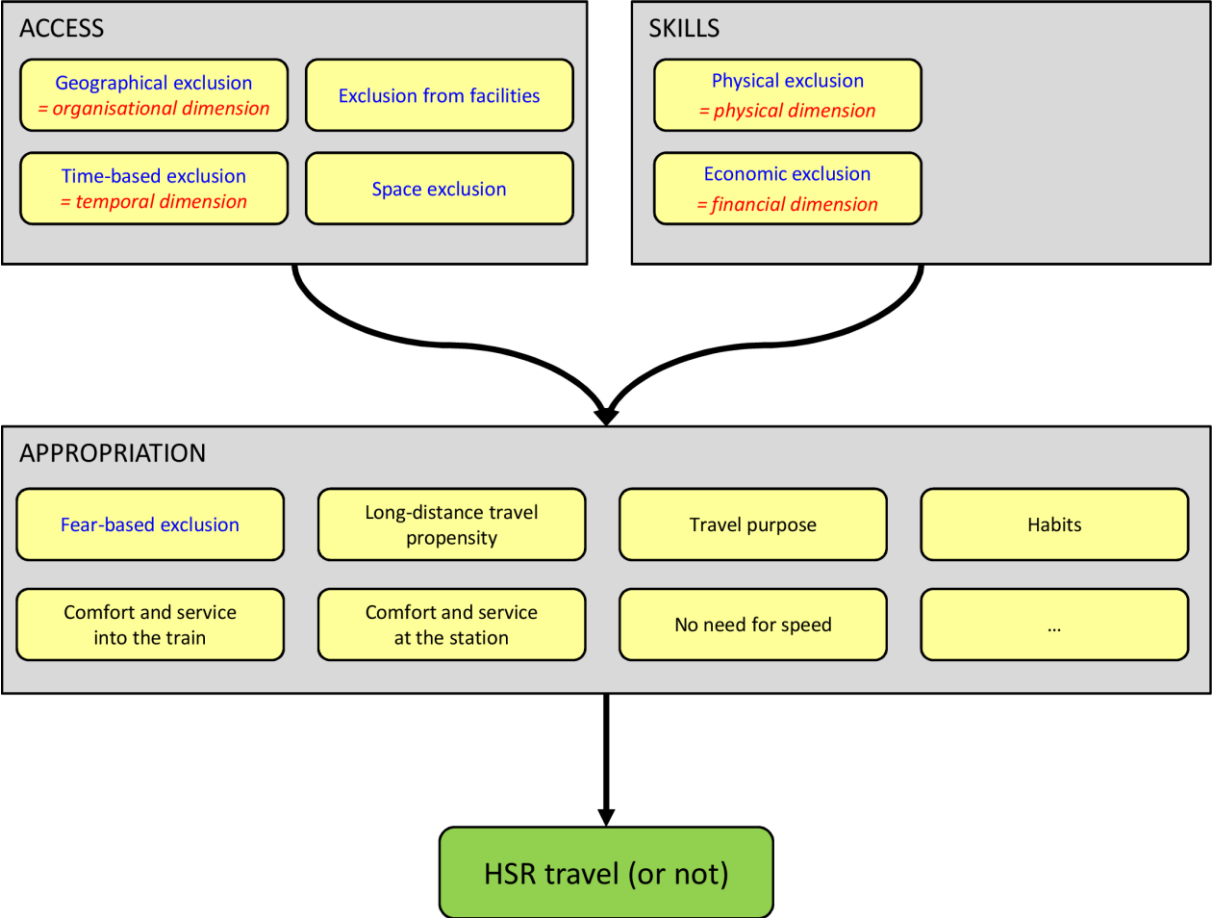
ACCESS

Geographical exclusion
= organisational dimension

Exclusion from facilities

Time-based exclusion
= temporal dimension

Space exclusion

SKILLS

Physical exclusion
= physical dimension

Economic exclusion
= financial dimension

APPROPRIATION

Fear-based exclusion

Long-distance travel propensity

Travel purpose

Habits

Comfort and service into the train

Comfort and service at the station

No need for speed

...

HSR travel (or not)